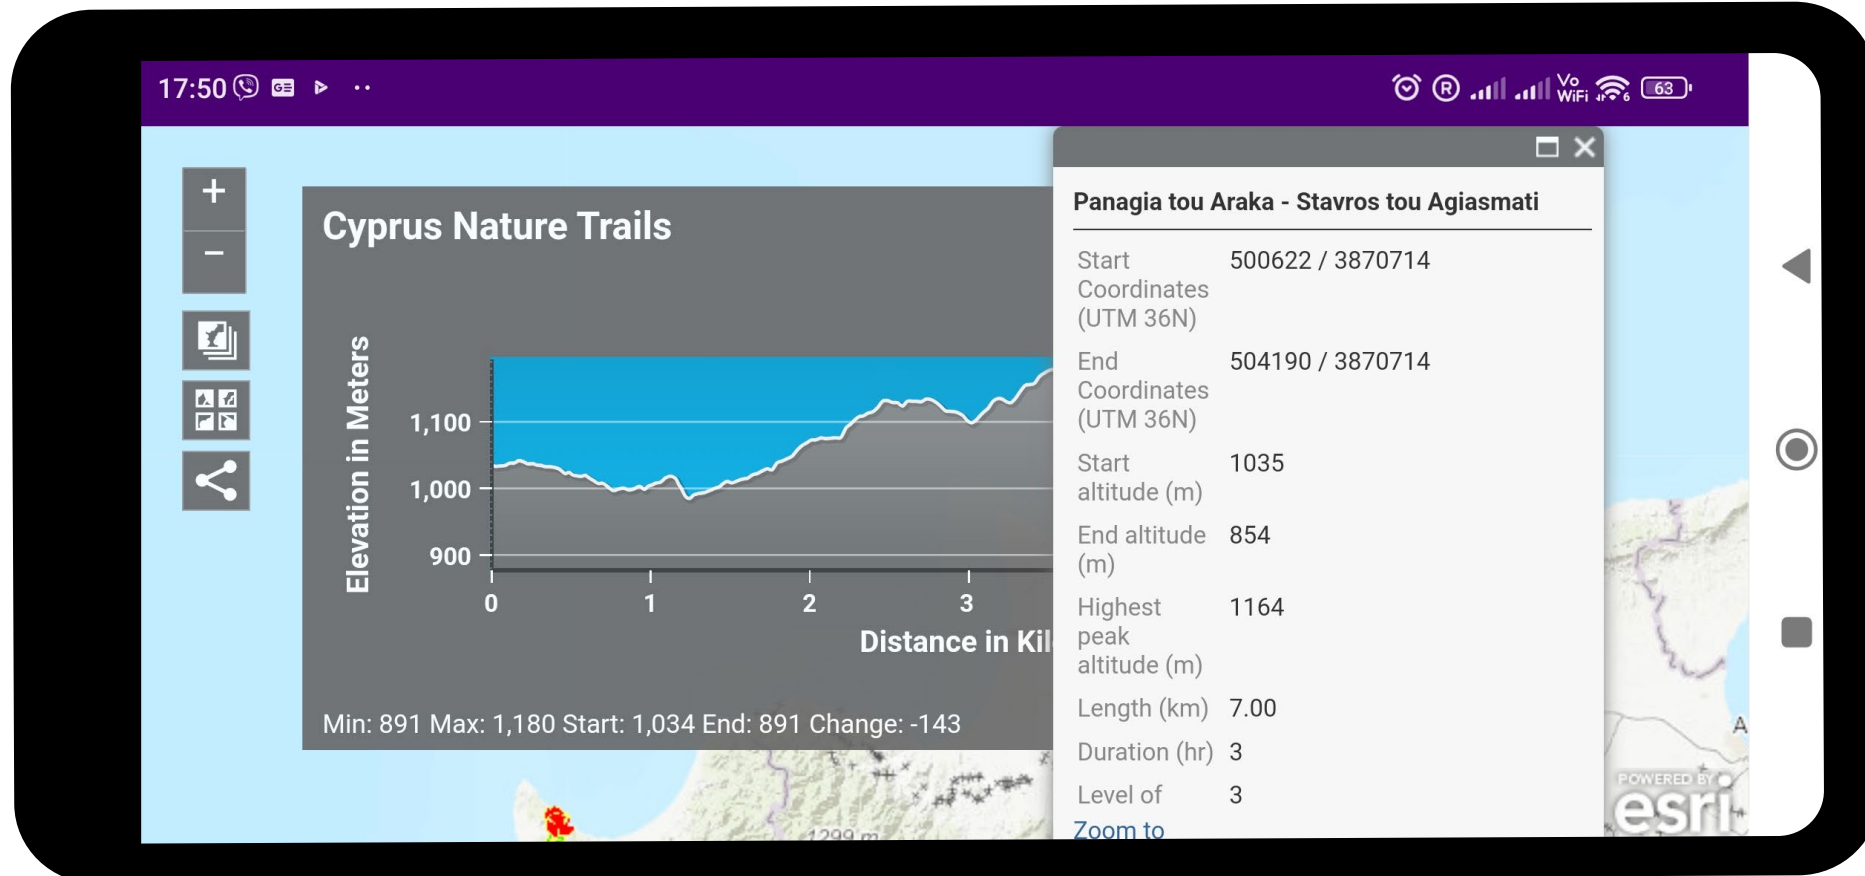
17:50

63

Vo WiFi

+

−

Cyprus Nature Trails

Elevation in Meters

1,100

1,000

900

0

1

2

3

Distance in Kil

Min: 891 Max: 1,180 Start: 1,034 End: 891 Change: -143

Panagia tou Araka - Stavros tou Agiasmati

| | |
|---|---|
| Start Coordinates (UTM 36N) | 500622 / 3870714 |
| End Coordinates (UTM 36N) | 504190 / 3870714 |
| Start altitude (m) | 1035 |
| End altitude (m) | 854 |
| Highest peak altitude (m) | 1164 |
| Length (km) | 7.00 |
| Duration (hr) | 3 |
| Level of | 3 |

Zoom to

1299 m

A

POWERED BY esri